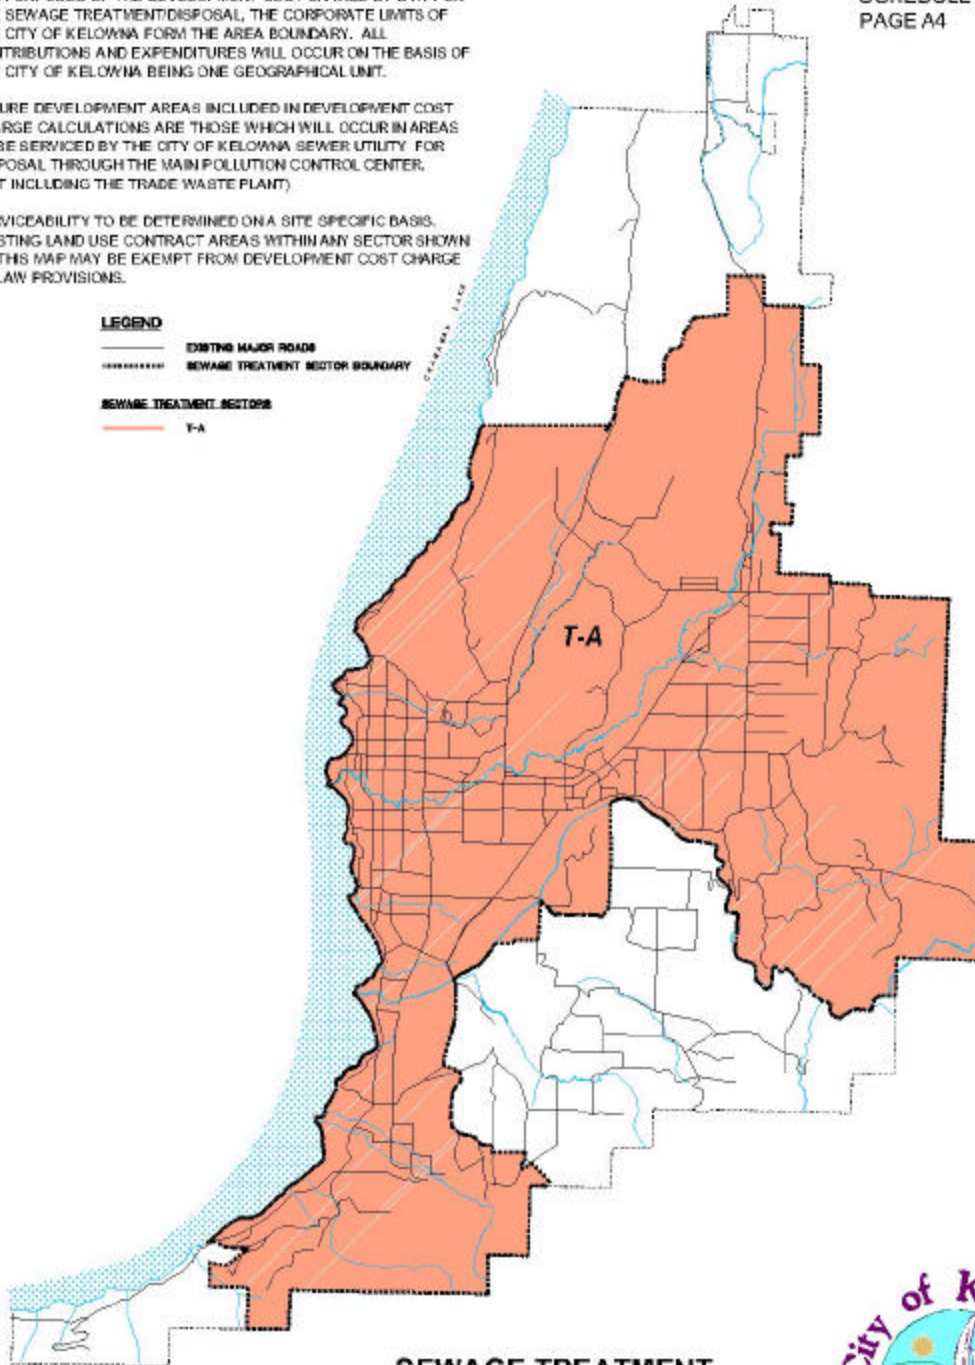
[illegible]
SEWAGE TREATMENT/DISPOSAL, THE CORPORATE LIMITS OF CITY OF KELOWNA FORM THE AREA BOUNDARY. ALL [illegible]TRIBUTIONS AND EXPENDITURES WILL OCCUR ON THE BASIS OF CITY OF KELOWNA BEING ONE GEOGRAPHICAL UNIT.

SCHEDULE
PAGE A4

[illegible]URE DEVELOPMENT AREAS INCLUDED IN DEVELOPMENT COST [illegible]RGE CALCULATIONS ARE THOSE WHICH WILL OCCUR IN AREAS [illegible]E SERVICED BY THE CITY OF KELOWNA SEWER UTILITY FOR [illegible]POSAL THROUGH THE MAIN POLLUTION CONTROL CENTER. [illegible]T INCLUDING THE TRADE WASTE PLANT)

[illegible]VICEABILITY TO BE DETERMINED ON A SITE SPECIFIC BASIS. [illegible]STING LAND USE CONTRACT AREAS WITHIN ANY SECTOR SHOWN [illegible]THIS MAP MAY BE EXEMPT FROM DEVELOPMENT COST CHARGE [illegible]LAW PROVISIONS.

LEGEND
EXISTING MAJOR ROADS
SEWAGE TREATMENT SECTOR BOUNDARY

SEWAGE TREATMENT SECTORS
T-A

OKANAGAN LAKE

T-A

SEWAGE TREATMENT

City of K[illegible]